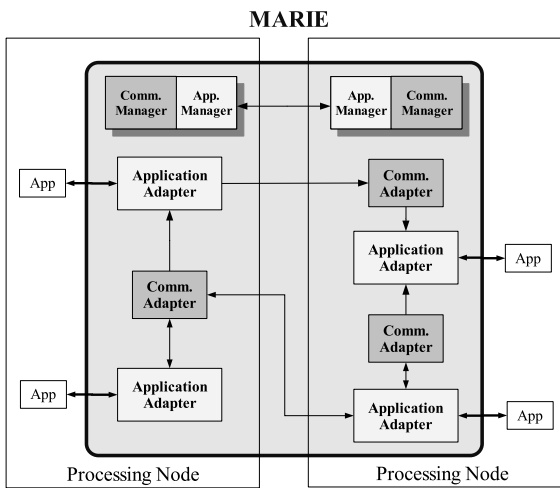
MARIE

Comm. Manager

App. Manager

App. Manager

Comm. Manager

App

Application Adapter

Comm. Adapter

Application Adapter

App

Comm. Adapter

Comm. Adapter

App

Application Adapter

Application Adapter

App

Processing Node

Processing Node